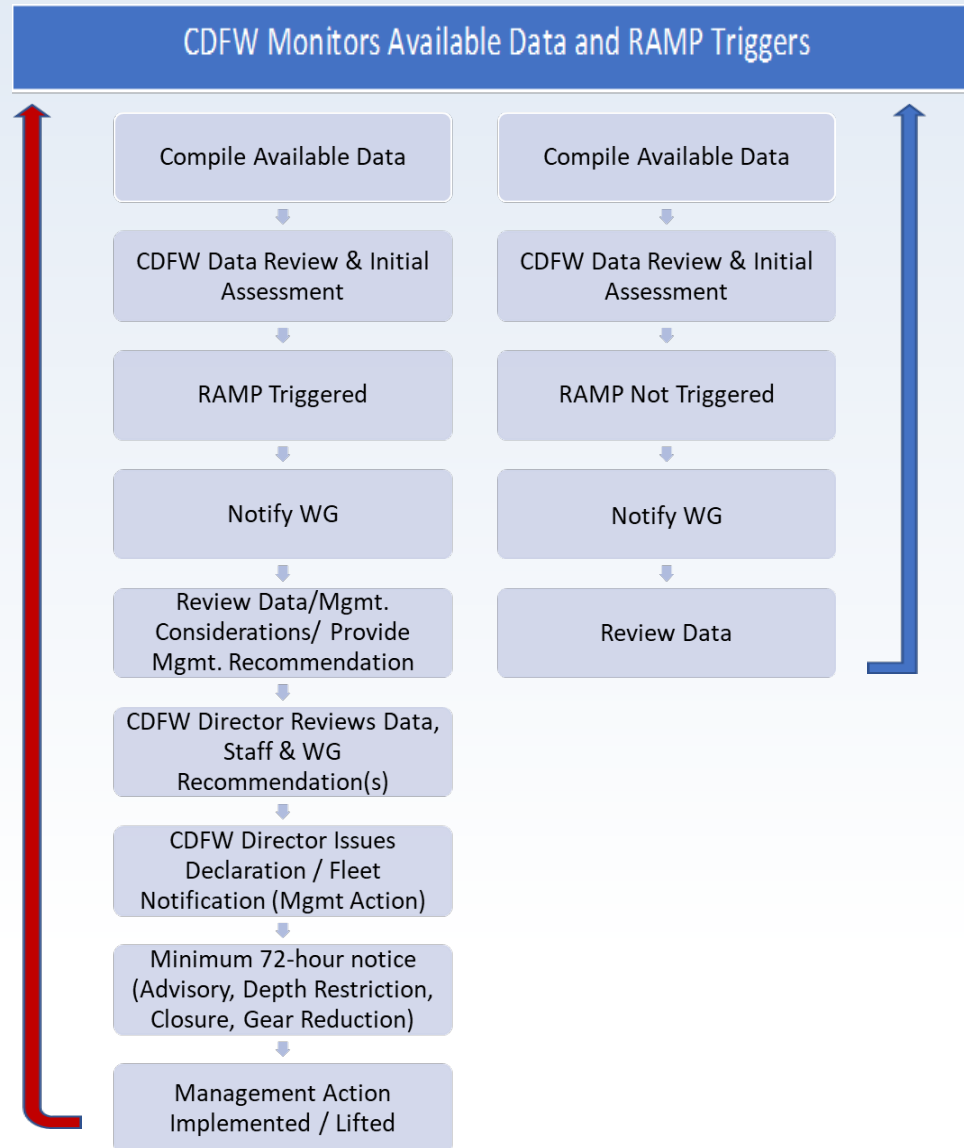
CDFW Monitors Available Data and RAMP Triggers

Compile Available Data

CDFW Data Review & Initial Assessment

RAMP Triggered

Notify WG

Review Data/Mgmt. Considerations/ Provide Mgmt. Recommendation

CDFW Director Reviews Data, Staff & WG Recommendation(s)

CDFW Director Issues Declaration / Fleet Notification (Mgmt Action)

Minimum 72-hour notice (Advisory, Depth Restriction, Closure, Gear Reduction)

Management Action Implemented / Lifted

Compile Available Data

CDFW Data Review & Initial Assessment

RAMP Not Triggered

Notify WG

Review Data